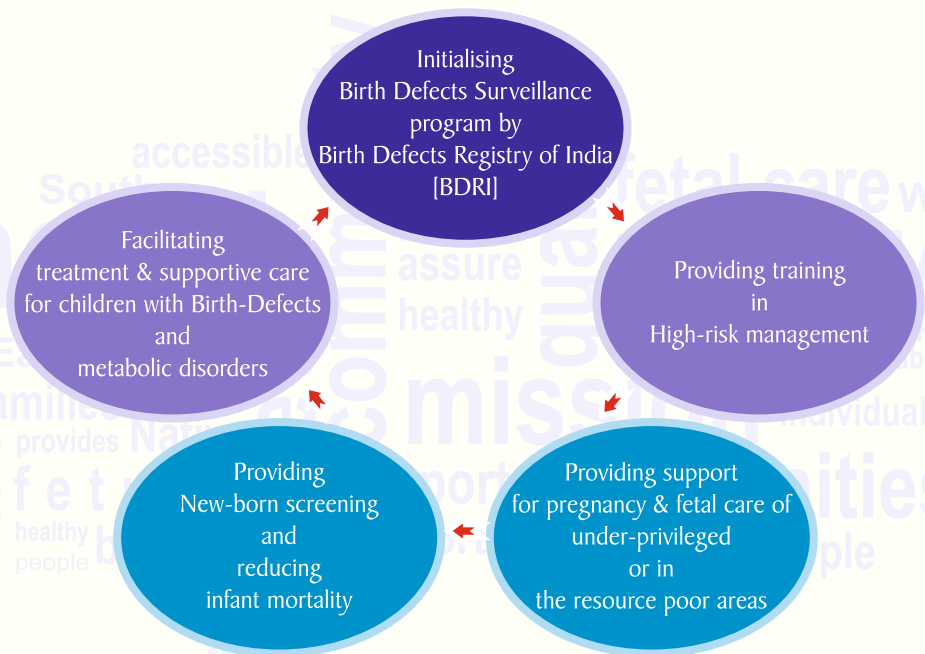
Initialising
Birth Defects Surveillance
program by
Birth Defects Registry of India
[BDRI]

Providing training
in
High-risk management

Providing support
for pregnancy & fetal care of
under-privileged
or in
the resource poor areas

Providing
New-born screening
and
reducing
infant mortality

Facilitating
treatment & supportive care
for children with Birth-Defects
and
metabolic disorders

accessible
South
fetal care
assure
healthy
quality
community
mission
families
provides
National
individual
healthy
people
support
communities
people